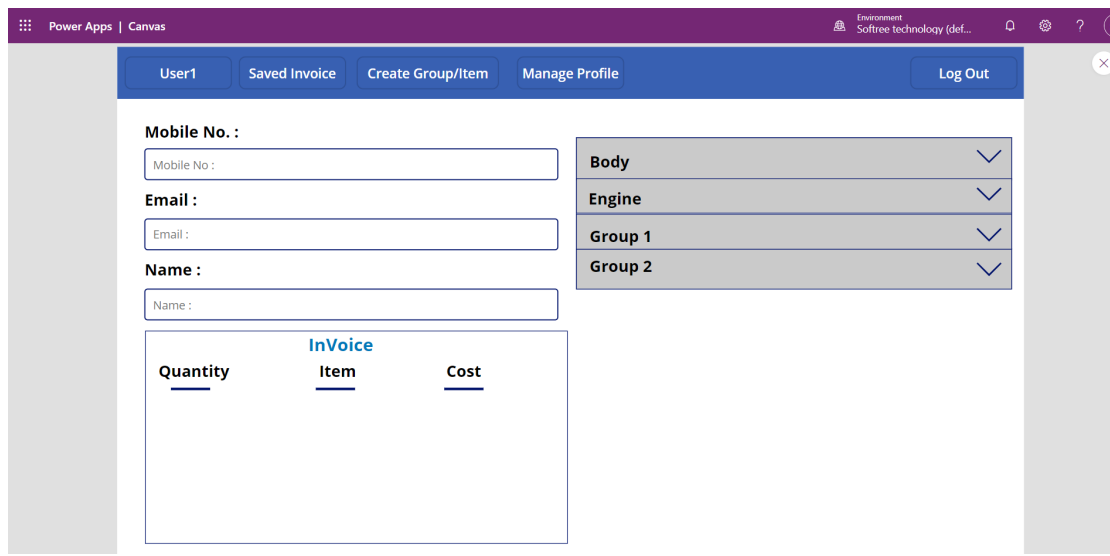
Power Apps | Canvas

Environment
Softree technology (def...

?

User1

Saved Invoice

Create Group/Item

Manage Profile

Log Out

Mobile No. :

Mobile No :

Email :

Email :

Name :

Name :

InVoice

Quantity

Item

Cost

Body

Engine

Group 1

Group 2